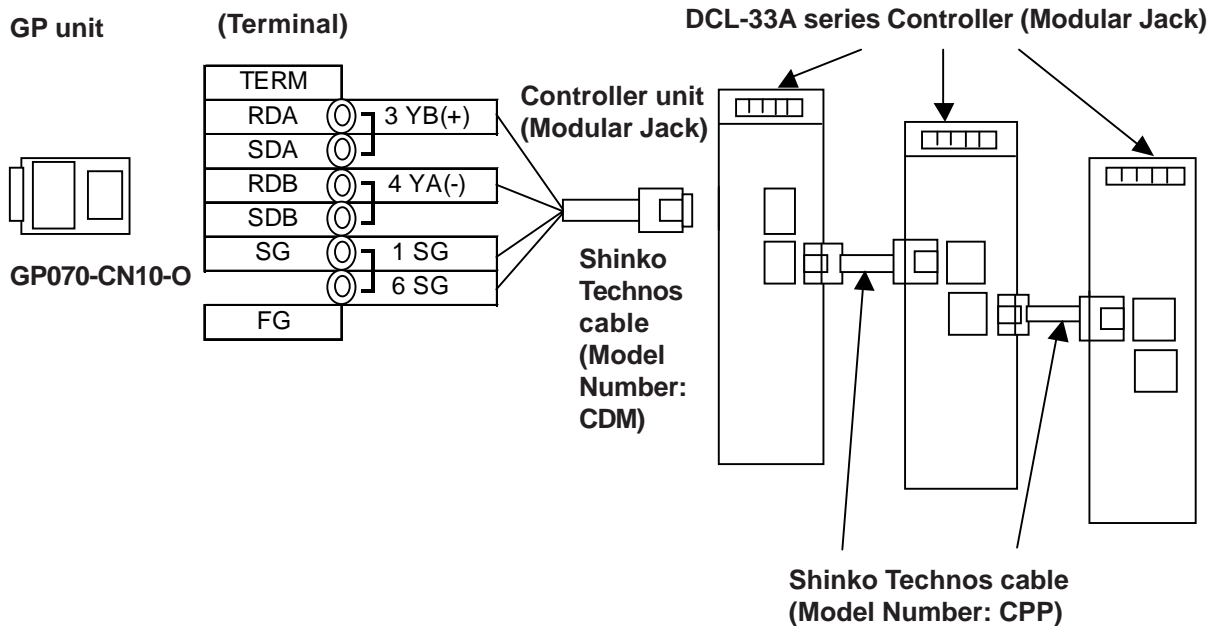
GP unit

(Terminal)

DCL-33A series Controller (Modular Jack)

TERM
RDA
SDA
RDB
SDB
SG
FG

3 YB(+)
4 YA(-)
1 SG
6 SG

Controller unit (Modular Jack)

GP070-CN10-O

Shinko Technos cable (Model Number: CDM)

Shinko Technos cable (Model Number: CPP)